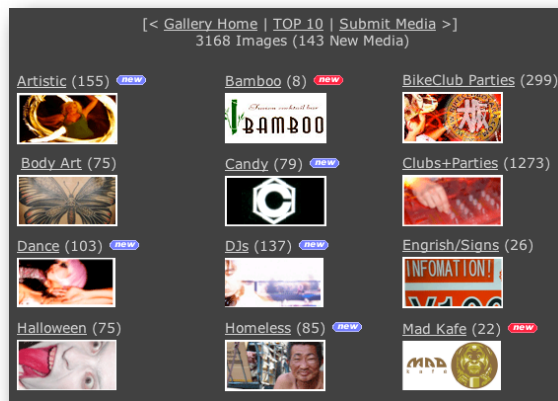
[< Gallery Home | TOP 10 | Submit Media >]
3168 Images (143 New Media)

Artistic (155) new

Bamboo (8) new

Fusion cocktail bar
BAMBOO

BikeClub Parties (299)

Body Art (75)

Candy (79) new

Clubs+Parties (1273)

Dance (103) new

DJs (137) new

Engrish/Signs (26)

INFOMATION!

Halloween (75)

Homeless (85) new

Mad Kafe (22) new

MAD